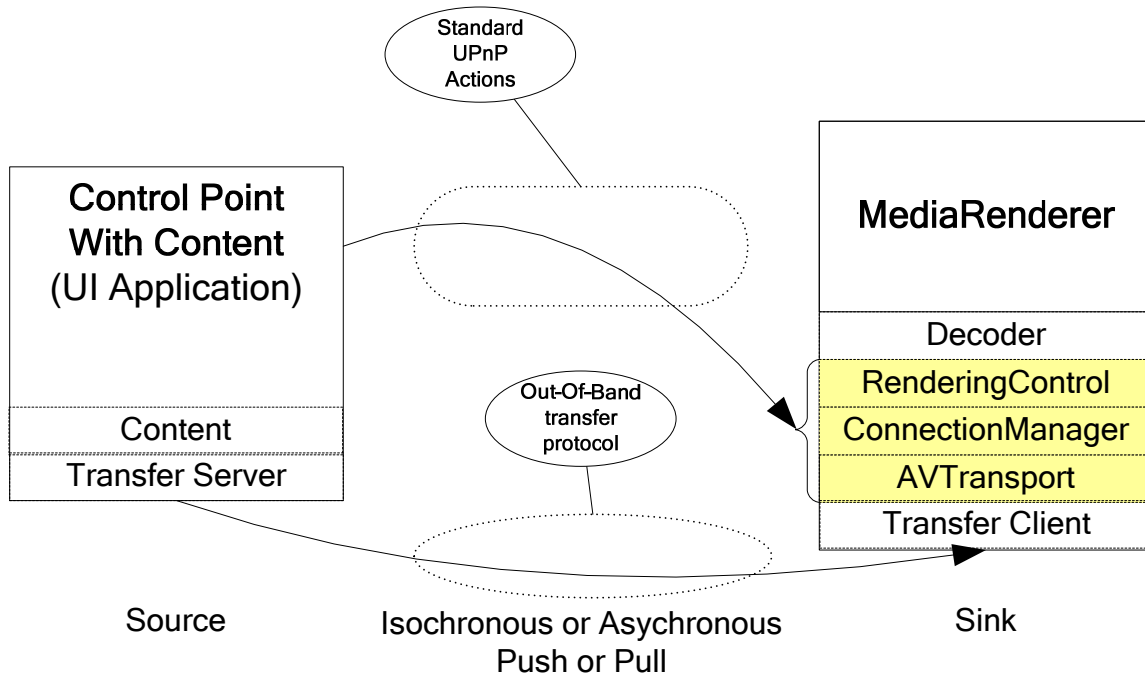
Standard UPnP Actions

Control Point With Content (UI Application)

Content

Transfer Server

MediaRenderer

Decoder

RenderingControl

ConnectionManager

AVTransport

Transfer Client

Out-Of-Band transfer protocol

Source

Isochronous or Asychronous Push or Pull

Sink